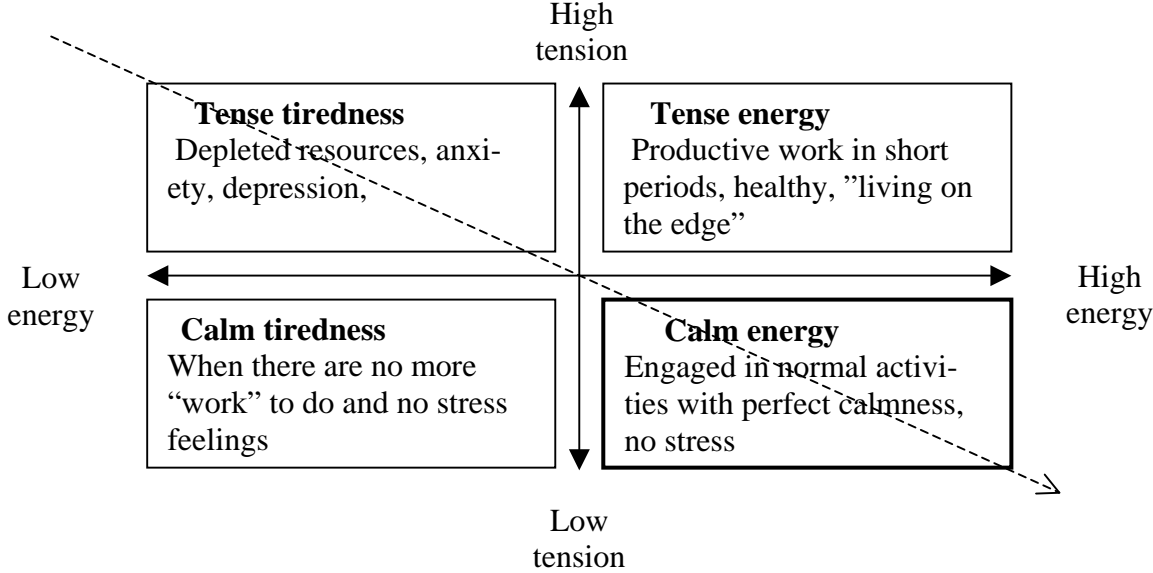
High tension

Tense tiredness
Depleted resources, anxiety, depression,

Tense energy
Productive work in short periods, healthy, ”living on the edge”

Low energy

High energy

Calm tiredness
When there are no more “work” to do and no stress feelings

Calm energy
Engaged in normal activities with perfect calmness, no stress

Low tension